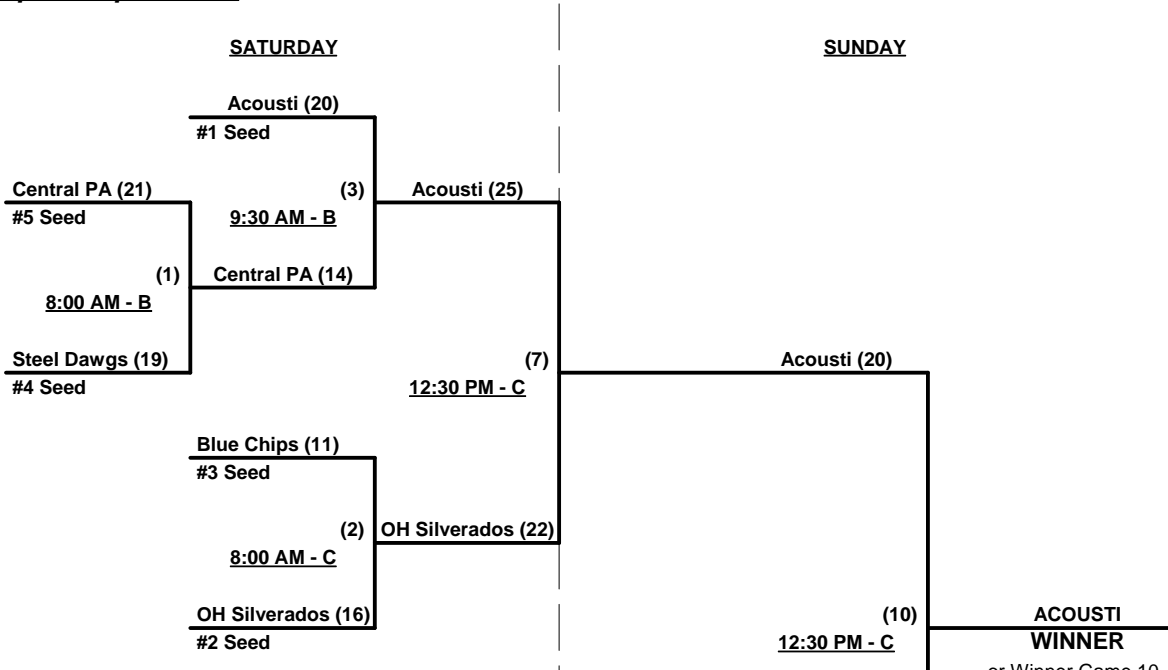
SATURDAY

SUNDAY

Acousti (20)
#1 Seed

Central PA (21)
#5 Seed

(3)
9:30 AM - B

Acousti (25)

(1)
8:00 AM - B

Central PA (14)

Steel Dawgs (19)
#4 Seed

(7)
12:30 PM - C

Acousti (20)

Blue Chips (11)
#3 Seed

(2)
8:00 AM - C

OH Silverados (22)

OH Silverados (16)
#2 Seed

(10)
12:30 PM - C

ACOUSTI
WINNER
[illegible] Winner Game 10